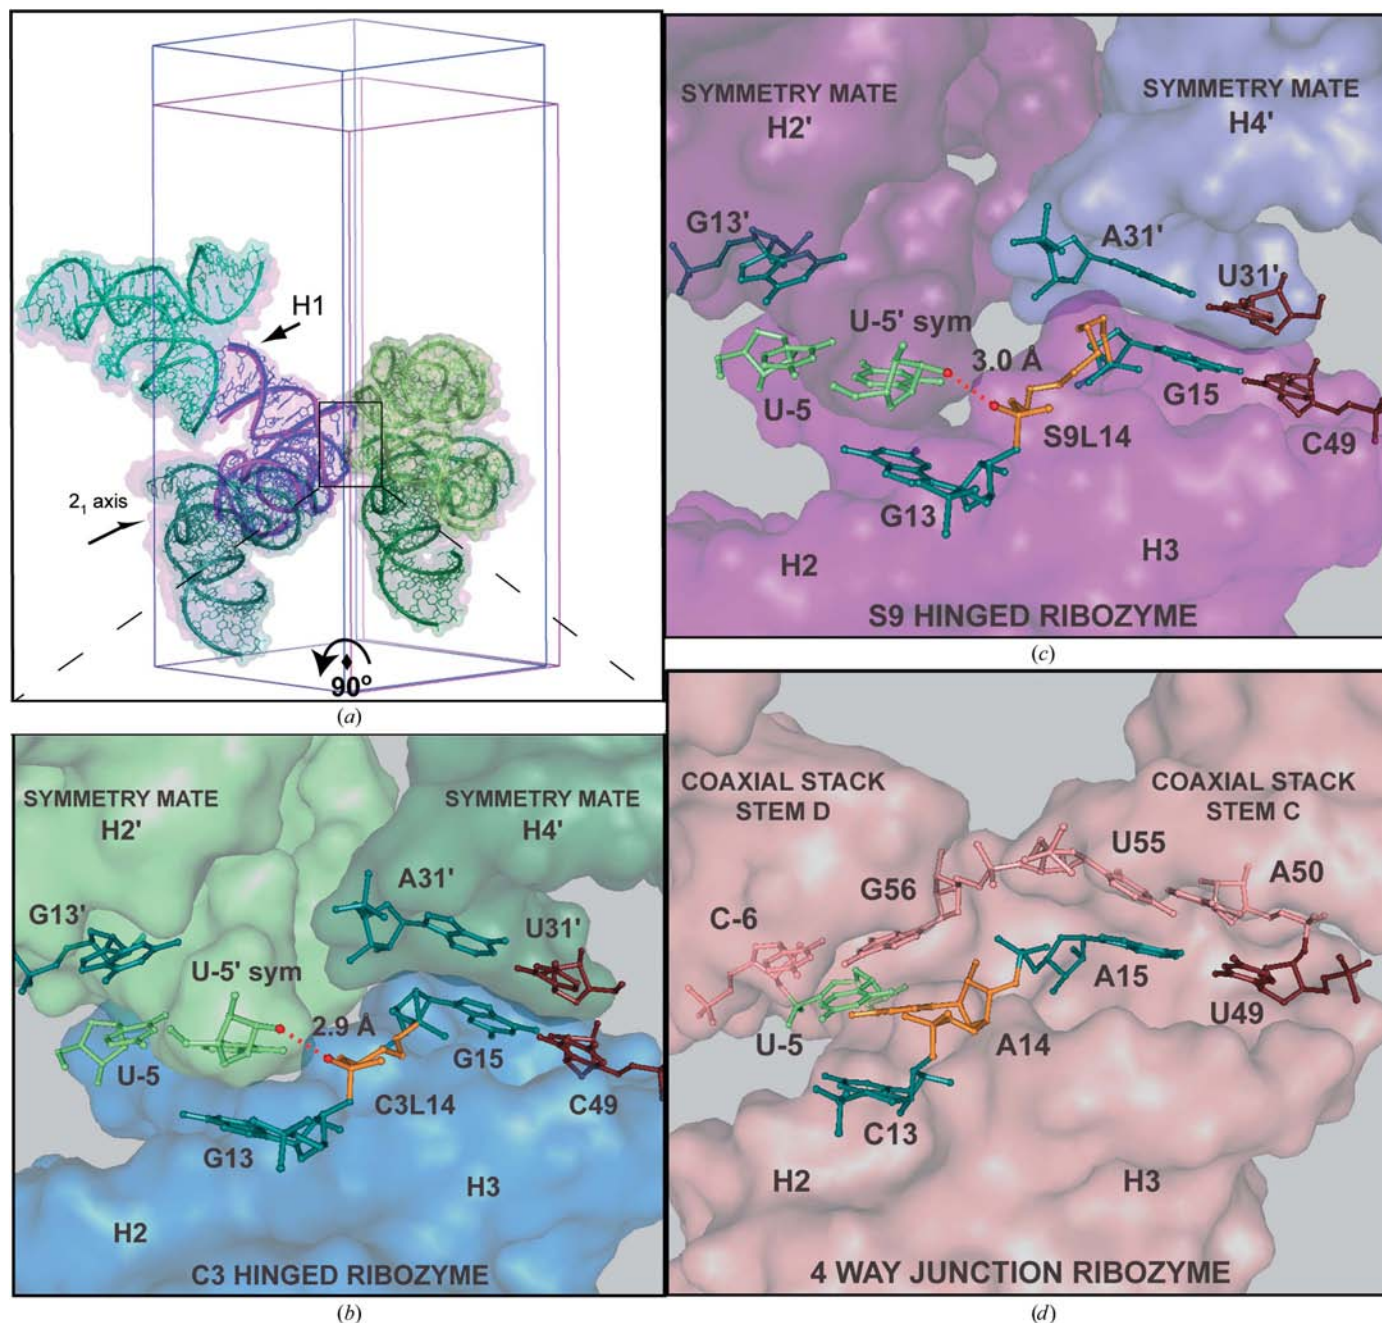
H1

$2_1$ axis

90°

(a)

SYMMETRY MATE
H2'

SYMMETRY MATE
H4'

G13'

A31'

U31'

U-5' sym

3.0 Å

U-5

G15

S9L14

C49

G13

H2

H3

S9 HINGED RIBOZYME

(c)

SYMMETRY MATE
H2'

SYMMETRY MATE
H4'

A31'

G13'

U31'

U-5' sym

2.9 Å

U-5

G15

C3L14

C49

G13

H3

H2

C3 HINGED RIBOZYME

(b)

COAXIAL STACK
STEM D

COAXIAL STACK
STEM C

U55

G56

A50

C-6

A15

U49

U-5

A14

C13

H2

H3

4 WAY JUNCTION RIBOZYME

(d)